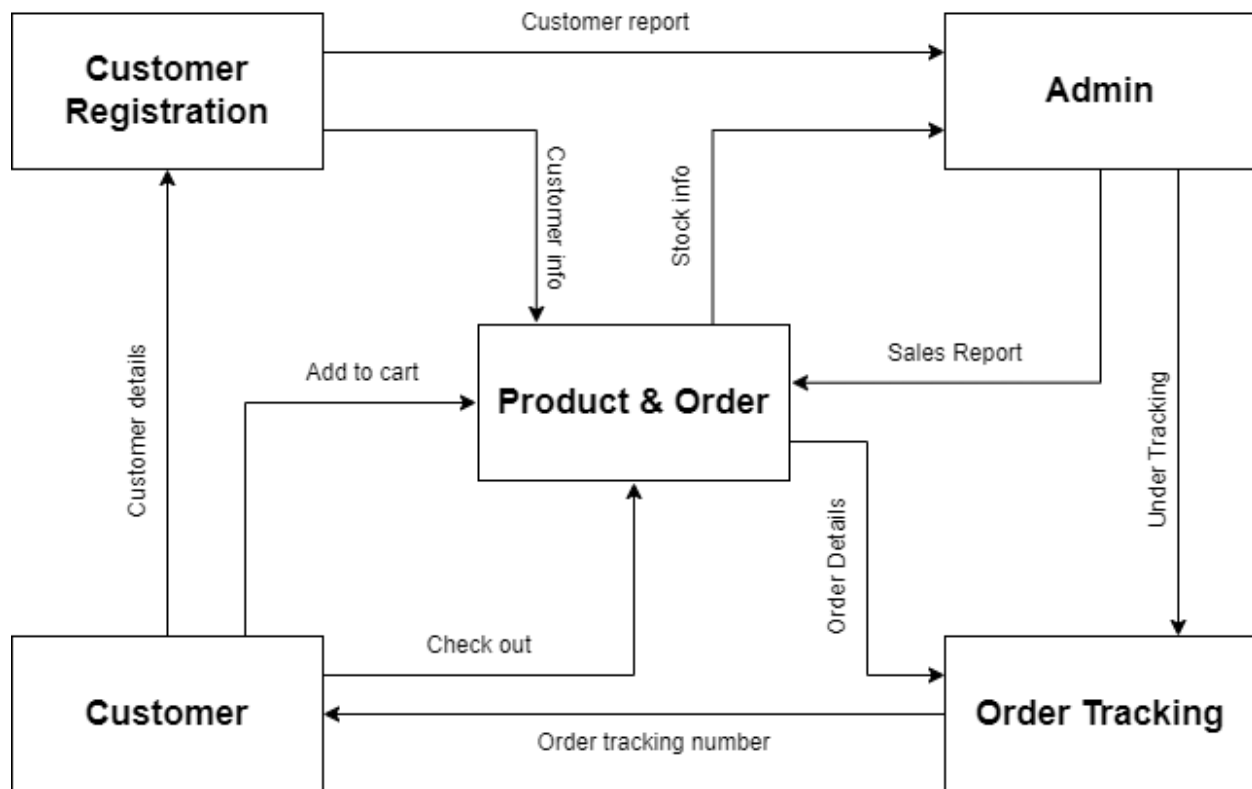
Customer Registration

Customer report

Admin

Customer info

Stock info

Customer details

Add to cart

Product & Order

Sales Report

Under Tracking

Order Details

Check out

Customer

Order tracking number

Order Tracking